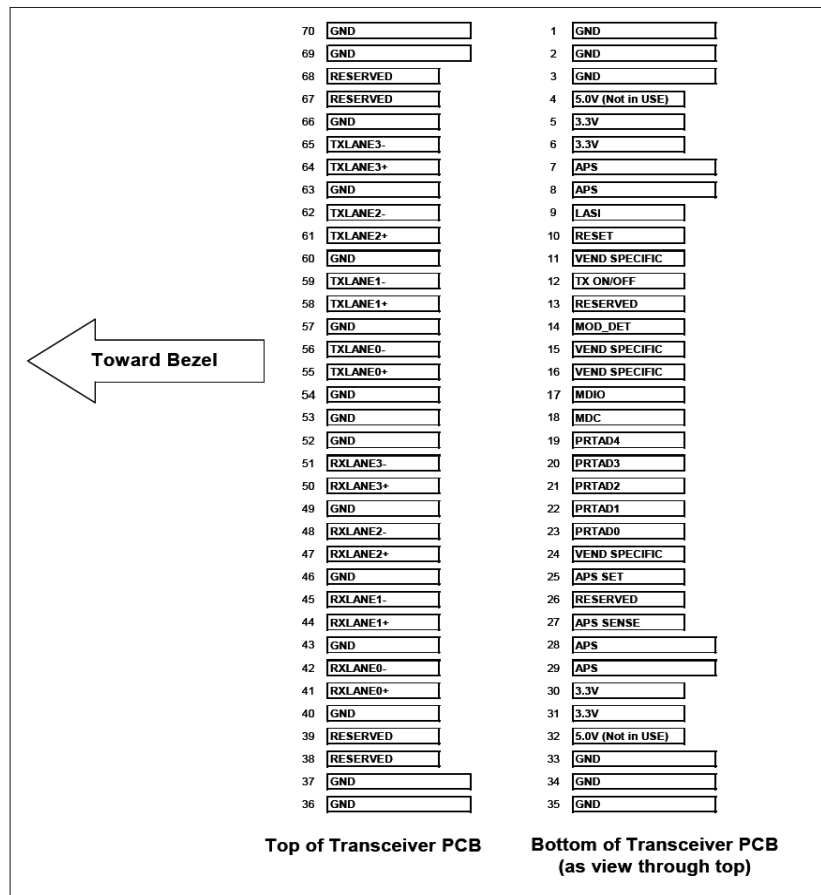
Toward Bezel

70 GND
69 GND
68 RESERVED
67 RESERVED
66 GND
65 TXLANE3-
64 TXLANE3+
63 GND
62 TXLANE2-
61 TXLANE2+
60 GND
59 TXLANE1-
58 TXLANE1+
57 GND
56 TXLANE0-
55 TXLANE0+
54 GND
53 GND
52 GND
51 RXLANE3-
50 RXLANE3+
49 GND
48 RXLANE2-
47 RXLANE2+
46 GND
45 RXLANE1-
44 RXLANE1+
43 GND
42 RXLANE0-
41 RXLANE0+
40 GND
39 RESERVED
38 RESERVED
37 GND
36 GND

Top of Transceiver PCB

1 GND
2 GND
3 GND
4 5.0V (Not in USE)
5 3.3V
6 3.3V
7 APS
8 APS
9 LASI
10 RESET
11 VEND SPECIFIC
12 TX ON/OFF
13 RESERVED
14 MOD_DET
15 VEND SPECIFIC
16 VEND SPECIFIC
17 MDIO
18 MDC
19 PRTAD4
20 PRTAD3
21 PRTAD2
22 PRTAD1
23 PRTAD0
24 VEND SPECIFIC
25 APS SET
26 RESERVED
27 APS SENSE
28 APS
29 APS
30 3.3V
31 3.3V
32 5.0V (Not in USE)
33 GND
34 GND
35 GND

Bottom of Transceiver PCB (as view through top)